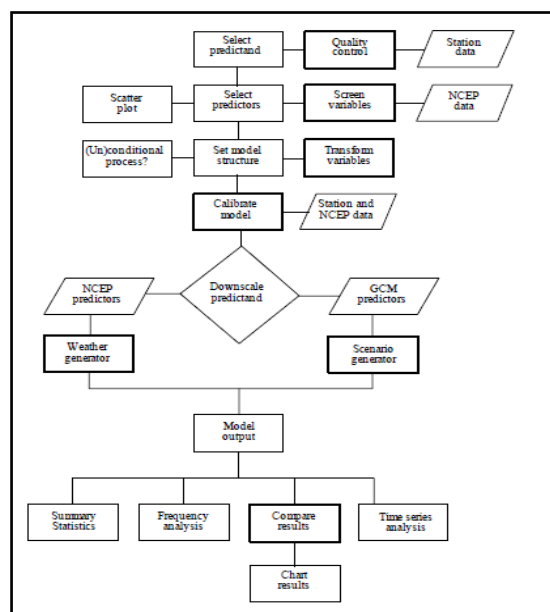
Select predictand

Quality control

Station data

Scatter plot

Select predictors

Screen variables

NCEP data

(Un)conditional process?

Set model structure

Transform variables

Calibrate model

Station and NCEP data

NCEP predictors

Downscale predictand

GCM predictors

Weather generator

Scenario generator

Model output

Summary Statistics

Frequency analysis

Compare results

Time series analysis

Chart results